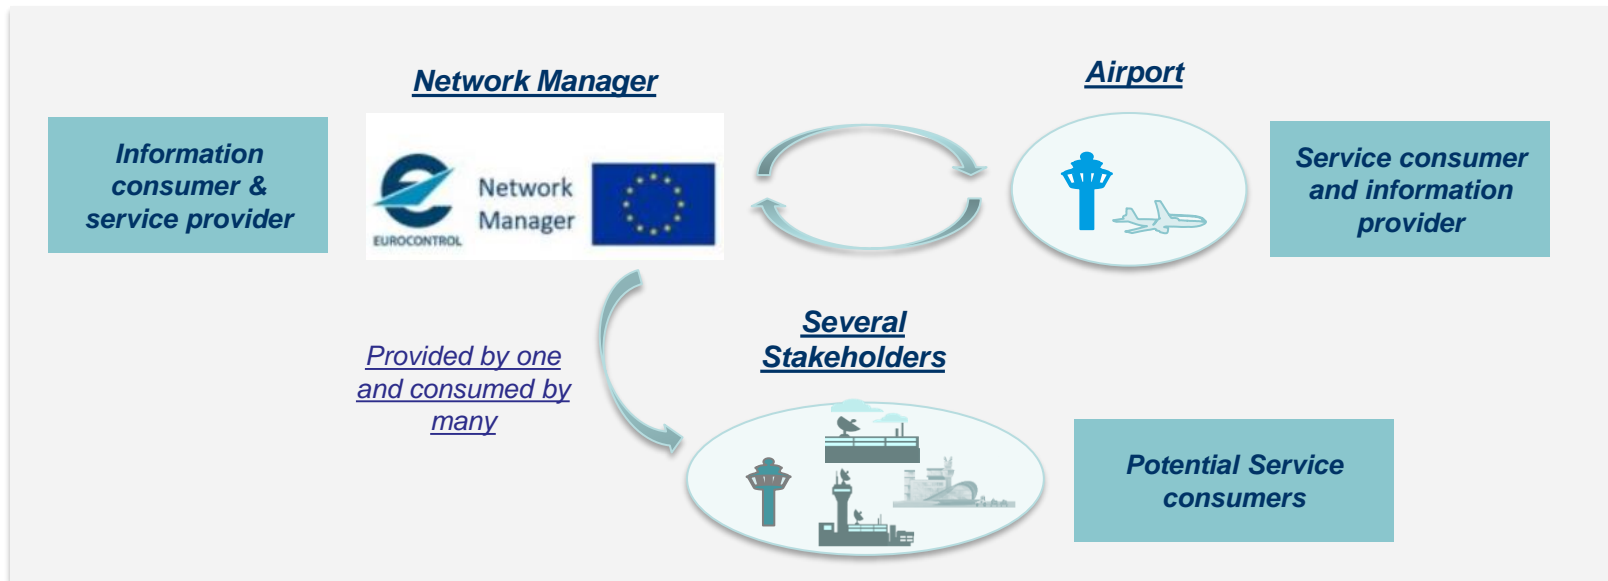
Network Manager

Airport

Information consumer & service provider

Network Manager

EUROCONTROL

Service consumer and information provider

Several Stakeholders

Provided by one and consumed by many

Potential Service consumers